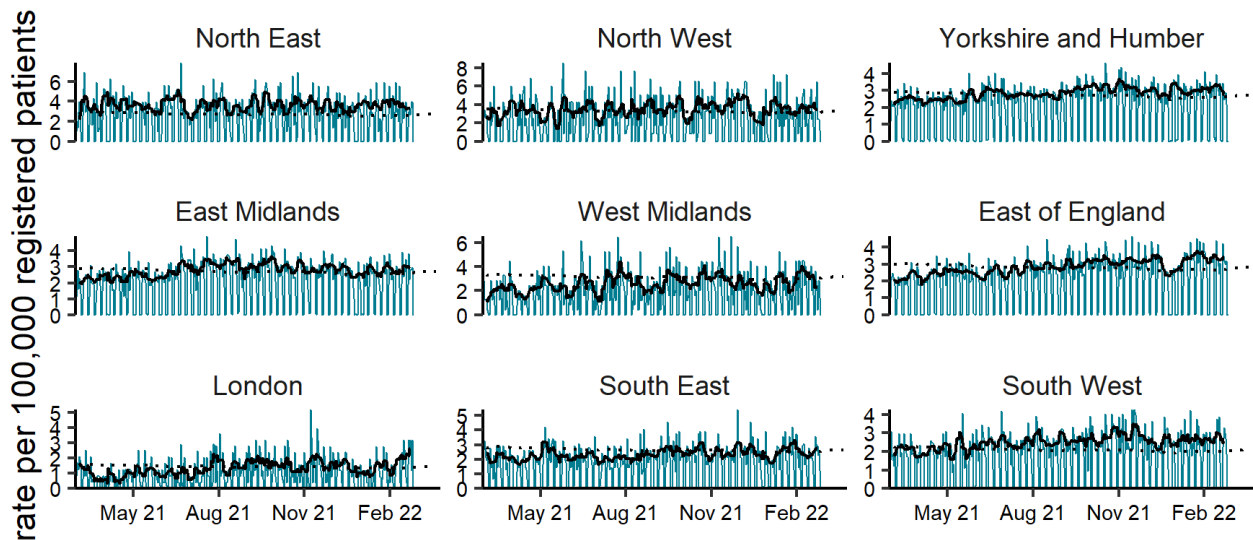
rate per 100,000 registered patients

North East
6
4
2
0

North West
8
6
4
2
0

Yorkshire and Humber
4
3
2
1
0

East Midlands
4
3
2
1
0

West Midlands
6
4
2
0

East of England
4
3
2
1
0

London
5
4
3
2
1
0
May 21 Aug 21 Nov 21 Feb 22

South East
5
4
3
2
1
0
May 21 Aug 21 Nov 21 Feb 22

South West
4
3
2
1
0
May 21 Aug 21 Nov 21 Feb 22